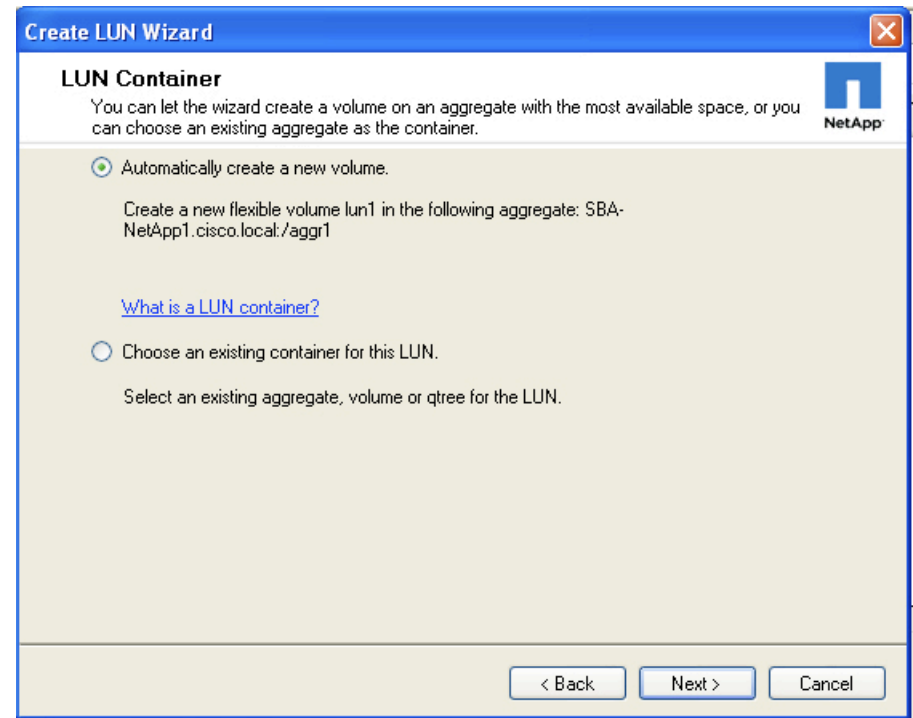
Create LUN Wizard

LUN Container

You can let the wizard create a volume on an aggregate with the most available space, or you can choose an existing aggregate as the container.

NetApp

Automatically create a new volume.

Create a new flexible volume lun1 in the following aggregate: SBA-NetApp1.cisco.local:/aggr1

What is a LUN container?

Choose an existing container for this LUN.

Select an existing aggregate, volume or qtree for the LUN.

< Back

Next >

Cancel